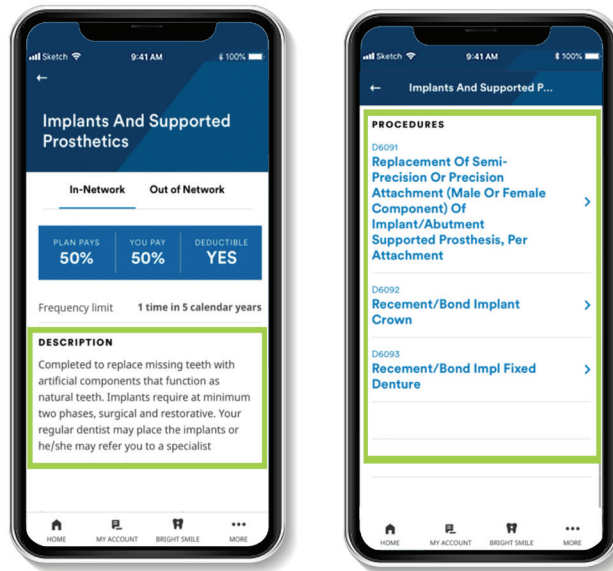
Sketch 9:41 AM 100%

←

Implants And Supported Prosthetics

In-Network Out of Network

| PLAN PAYS | YOU PAY | DEDUCTIBLE |
|---|---|---|
| 50% | 50% | YES |

Frequency limit 1 time in 5 calendar years

DESCRIPTION

Completed to replace missing teeth with artificial components that function as natural teeth. Implants require at minimum two phases, surgical and restorative. Your regular dentist may place the implants or he/she may refer you to a specialist

HOME MY ACCOUNT BRIGHT SMILE MORE

Sketch 9:41 AM 100%

← Implants And Supported P...

PROCEDURES

D6091
Replacement Of Semi-Precision Or Precision Attachment (Male Or Female Component) Of Implant/Abutment Supported Prosthesis, Per Attachment ›

D6092
Recement/Bond Implant Crown ›

D6093
Recement/Bond Impl Fixed Denture ›

HOME MY ACCOUNT BRIGHT SMILE MORE